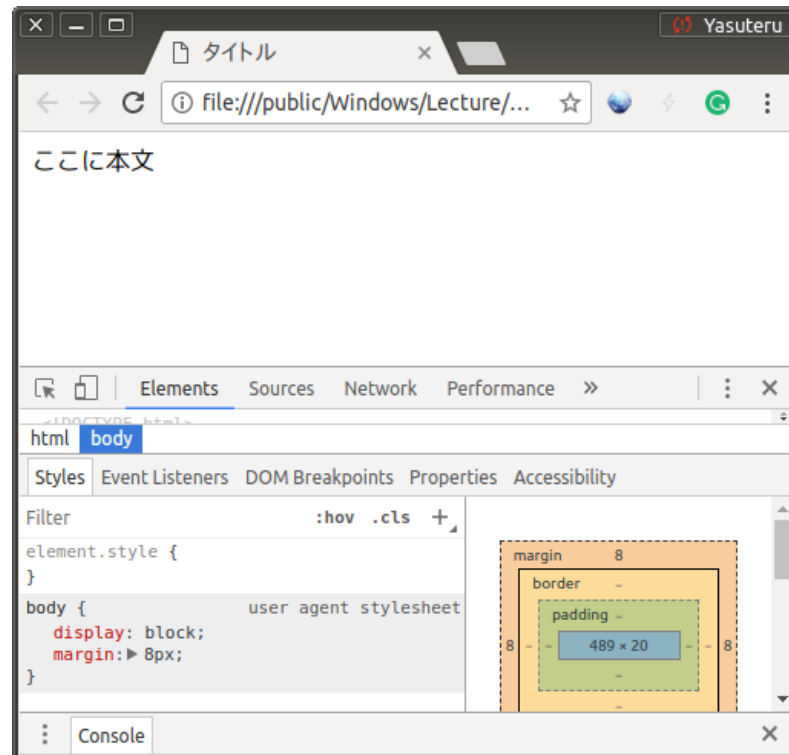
Yasuteru

タイトル

file:///public/Windows/Lecture/...

ここに本文

Elements Sources Network Performance »

<!DOCTYPE html>

html body

Styles Event Listeners DOM Breakpoints Properties Accessibility

Filter :hov .cls +

element.style {
}

body { user agent stylesheet
display: block;
margin: ▶ 8px;
}

margin 8
border –
padding –
8 – – 489 × 20 – – 8
–
–

Console